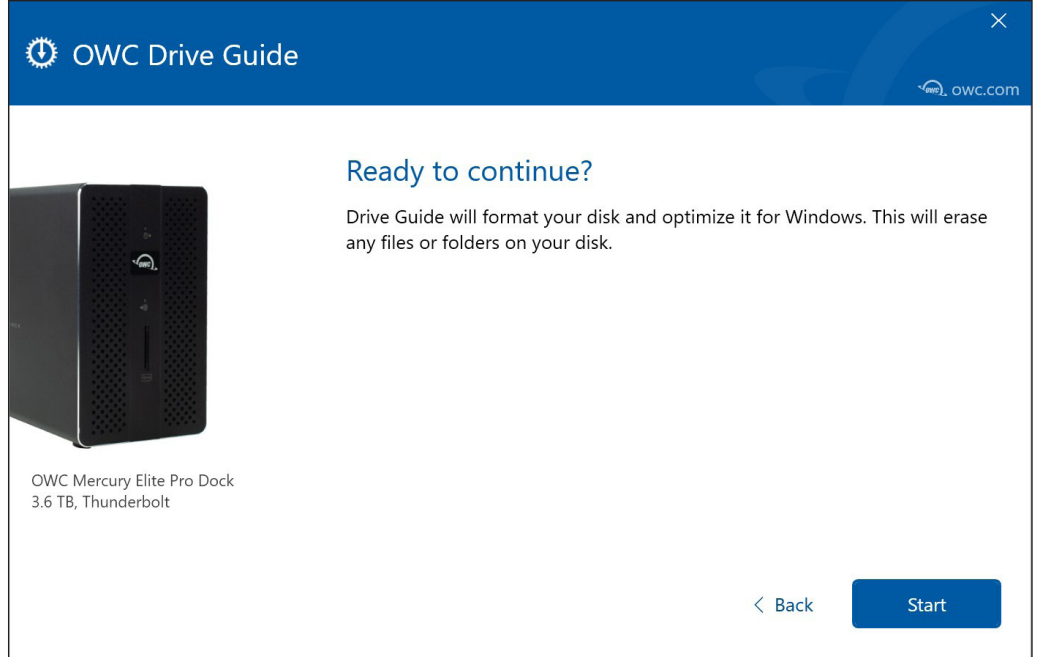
OWC Drive Guide

owc.com

Ready to continue?

Drive Guide will format your disk and optimize it for Windows. This will erase any files or folders on your disk.

OWC Mercury Elite Pro Dock
3.6 TB, Thunderbolt

< Back

Start